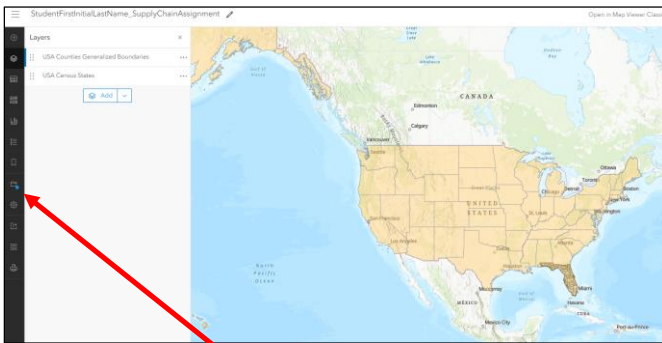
StudentFirstInitialLastName_SupplyChainAssignment

Open in Map Viewer Classic

Layers

USA Counties Generalized Boundaries

USA Census States

Add

Gulf of Alaska

CANADA

Edmonton

Calgary

Vancouver

Hudson Bay

Ottawa

Toronto

Boston

Chicago

Detroit

New York

Washington

UNITED STATES

San Francisco

Los Angeles

Dallas

Houston

Miami

North Pacific Ocean

MÉXICO

Monterrey

Mexico City

Havana

CUBA

Gulf of Mexico

Port-au-Prince